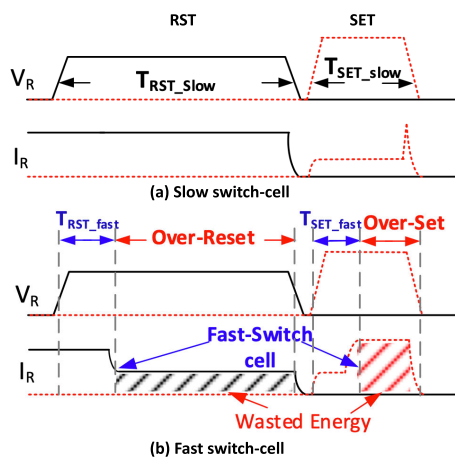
RST

SET

$V_R$

$T_{RST\_Slow}$

$T_{SET\_slow}$

$I_R$

(a) Slow switch-cell

$T_{RST\_fast}$

Over-Reset

$T_{SET\_fast}$

Over-Set

$V_R$

$I_R$

Fast-Switch cell

Wasted Energy

(b) Fast switch-cell